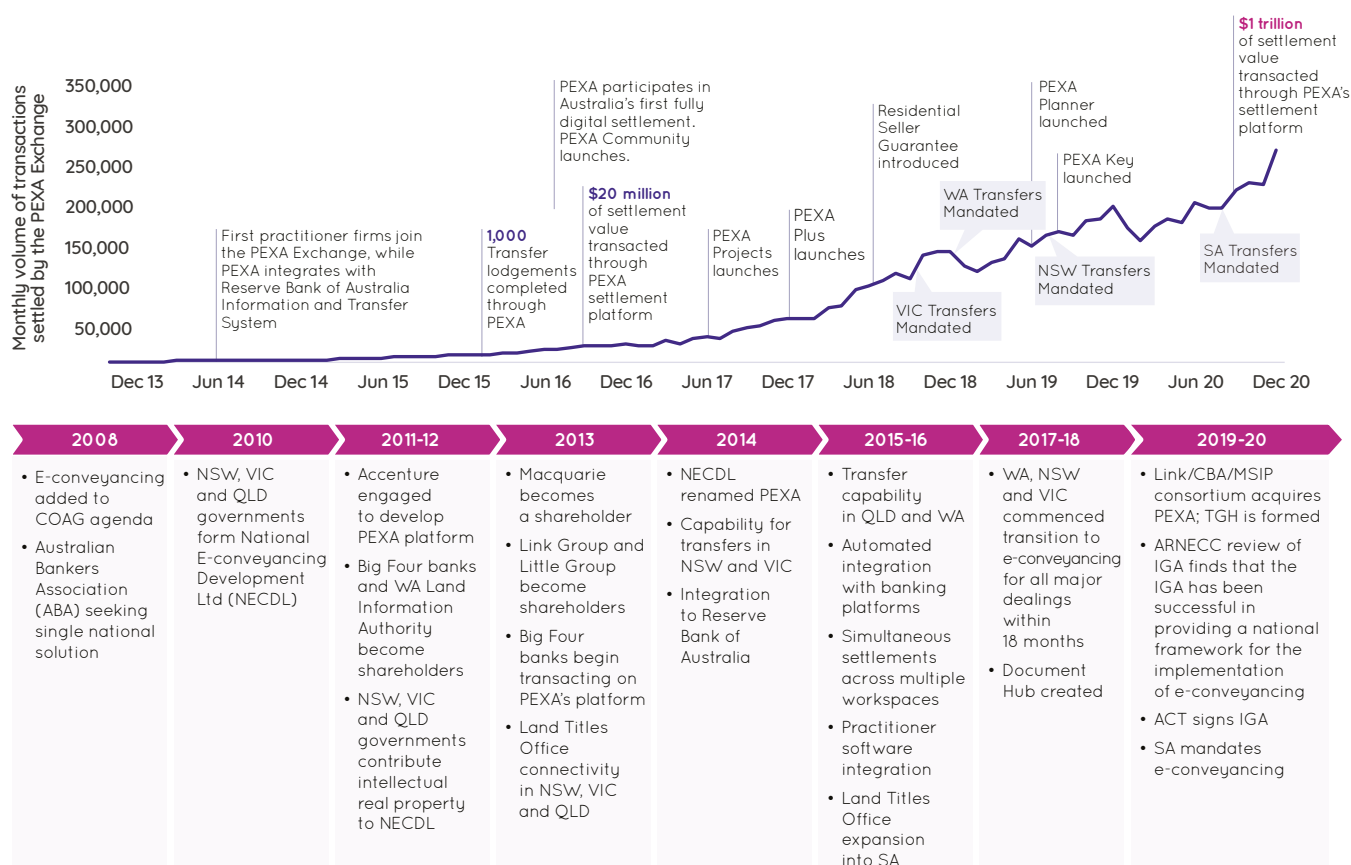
Monthly volume of transactions settled by the PEXA Exchange

350,000
300,000
250,000
200,000
150,000
100,000
50,000

Dec 13 Jun 14 Dec 14 Jun 15 Dec 15 Jun 16 Dec 16 Jun 17 Dec 17 Jun 18 Dec 18 Jun 19 Dec 19 Jun 20 Dec 20

First practitioner firms join the PEXA Exchange, while PEXA integrates with Reserve Bank of Australia Information and Transfer System

1,000 Transfer lodgements completed through PEXA

PEXA participates in Australia's first fully digital settlement. PEXA Community launches.

$20 million of settlement value transacted through PEXA settlement platform

PEXA Projects launches

PEXA Plus launches

Residential Seller Guarantee introduced

VIC Transfers Mandated

WA Transfers Mandated

PEXA Planner launched

PEXA Key launched

NSW Transfers Mandated

$1 trillion of settlement value transacted through PEXA's settlement platform

SA Transfers Mandated

2008
• E-conveyancing added to COAG agenda
• Australian Bankers Association (ABA) seeking single national solution

2010
• NSW, VIC and QLD governments form National E-conveyancing Development Ltd (NECDL)

2011-12
• Accenture engaged to develop PEXA platform
• Big Four banks and WA Land Information Authority become shareholders
• NSW, VIC and QLD governments contribute intellectual real property to NECDL

2013
• Macquarie becomes a shareholder
• Link Group and Little Group become shareholders
• Big Four banks begin transacting on PEXA's platform
• Land Titles Office connectivity in NSW, VIC and QLD

2014
• NECDL renamed PEXA
• Capability for transfers in NSW and VIC
• Integration to Reserve Bank of Australia

2015-16
• Transfer capability in QLD and WA
• Automated integration with banking platforms
• Simultaneous settlements across multiple workspaces
• Practitioner software integration
• Land Titles Office expansion into SA

2017-18
• WA, NSW and VIC commenced transition to e-conveyancing for all major dealings within 18 months
• Document Hub created

2019-20
• Link/CBA/MSIP consortium acquires PEXA; TGH is formed
• ARNECC review of IGA finds that the IGA has been successful in providing a national framework for the implementation of e-conveyancing
• ACT signs IGA
• SA mandates e-conveyancing